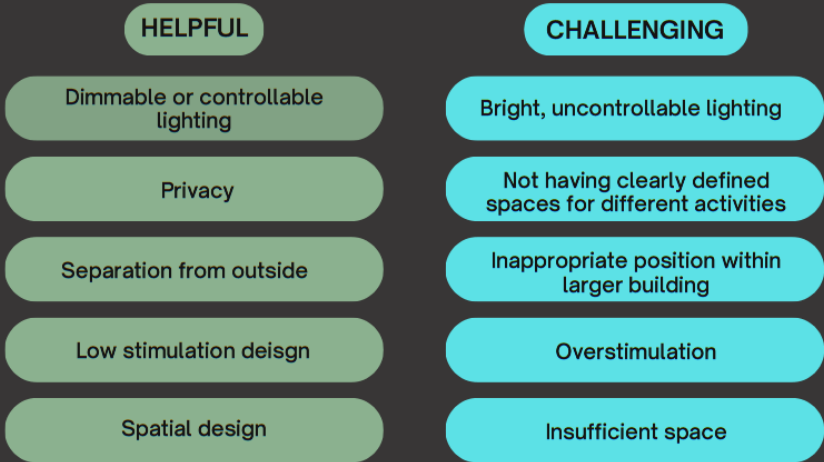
HELPFUL

Dimmable or controllable lighting

Privacy

Separation from outside

Low stimulation deisgn

Spatial design

CHALLENGING

Bright, uncontrollable lighting

Not having clearly defined spaces for different activities

Inappropriate position within larger building

Overstimulation

Insufficient space